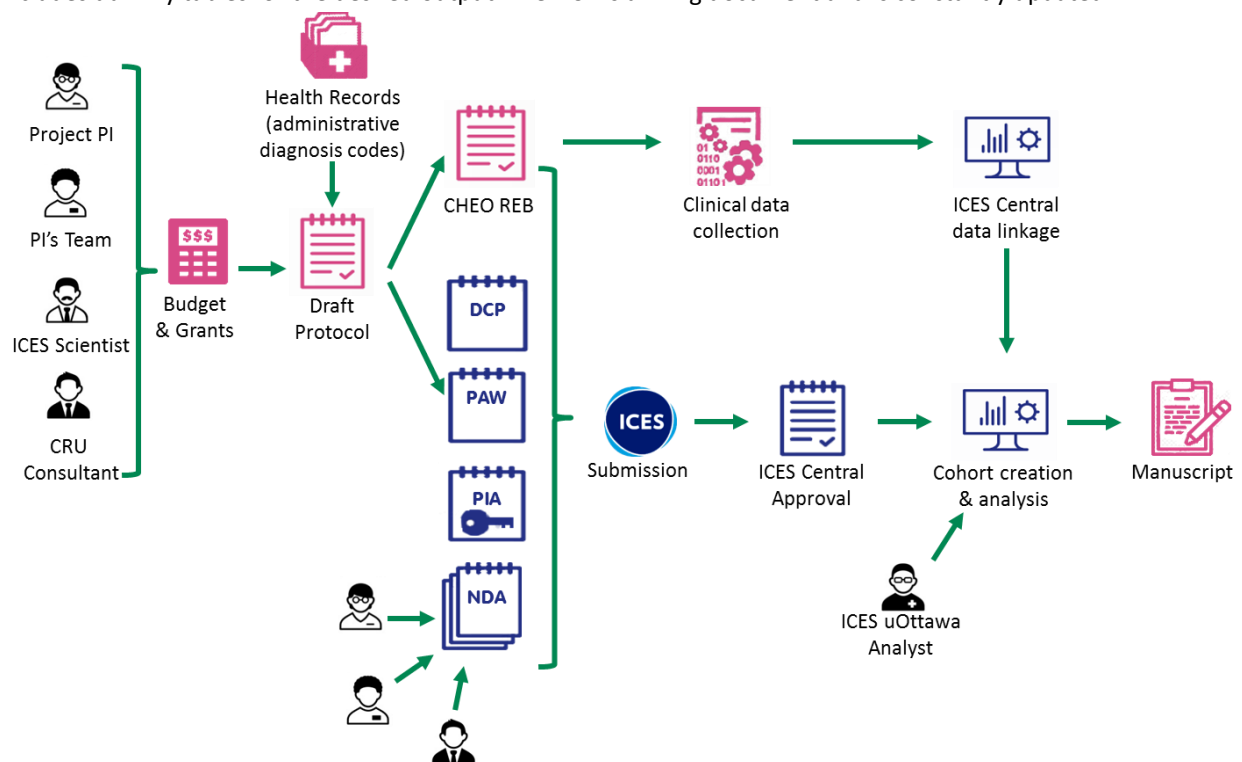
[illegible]

Project PI

PI's Team

ICES Scientist

CRU Consultant

$$$

Budget & Grants

Health Records (administrative diagnosis codes)

Draft Protocol

CHEO REB

DCP

PAW

PIA

NDA

01 0110 0001 01101

Clinical data collection

ICES Central data linkage

ICES

Submission

ICES Central Approval

Cohort creation & analysis

Manuscript

ICES uOttawa Analyst